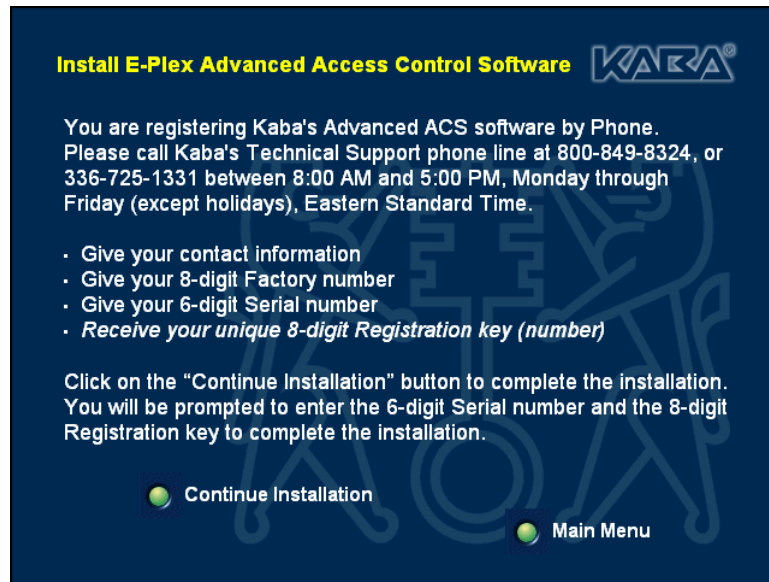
Install E-Plex Advanced Access Control Software

KABA®

You are registering Kaba's Advanced ACS software by Phone. Please call Kaba's Technical Support phone line at 800-849-8324, or 336-725-1331 between 8:00 AM and 5:00 PM, Monday through Friday (except holidays), Eastern Standard Time.

- Give your contact information
- Give your 8-digit Factory number
- Give your 6-digit Serial number
- *Receive your unique 8-digit Registration key (number)*

Click on the “Continue Installation” button to complete the installation. You will be prompted to enter the 6-digit Serial number and the 8-digit Registration key to complete the installation.

Continue Installation

Main Menu